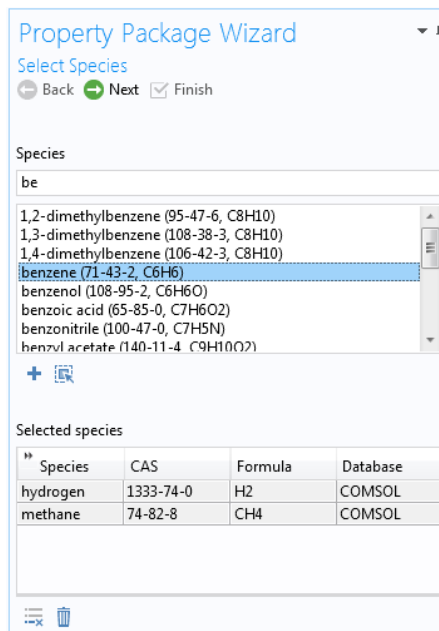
Property Package Wizard

Select Species

Back Next Finish

Species

be

1,2-dimethylbenzene (95-47-6, C8H10)
1,3-dimethylbenzene (108-38-3, C8H10)
1,4-dimethylbenzene (106-42-3, C8H10)
benzene (71-43-2, C6H6)
benzenol (108-95-2, C6H6O)
benzoic acid (65-85-0, C7H6O2)
benzonitrile (100-47-0, C7H5N)
benzyl acetate (140-11-4, C9H10O2)

Selected species

| Species | CAS | Formula | Database |
|---|---|---|---|
| hydrogen | 1333-74-0 | H2 | COMSOL |
| methane | 74-82-8 | CH4 | COMSOL |